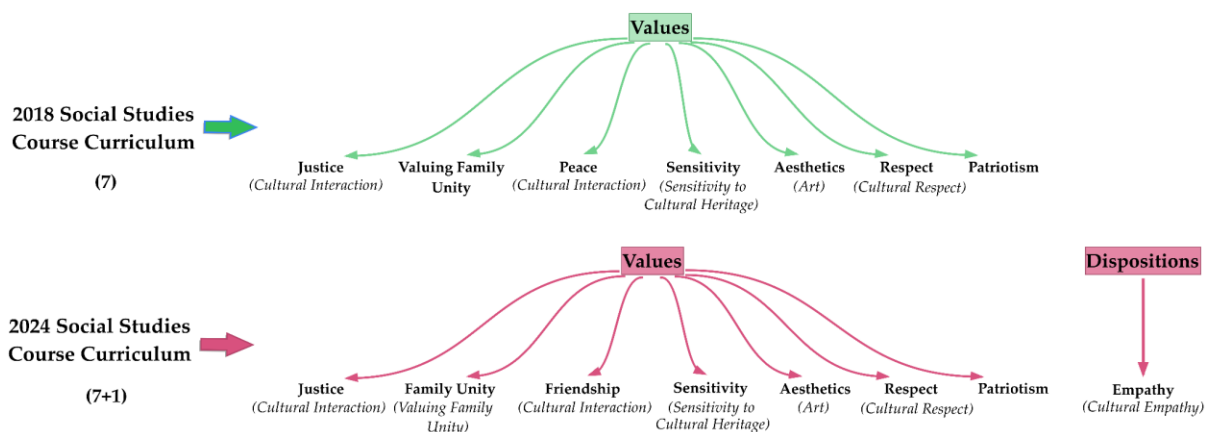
Values

2018 Social Studies Course Curriculum

(7)

Justice
(Cultural Interaction)

Valuing Family Unity

Peace
(Cultural Interaction)

Sensitivity
(Sensitivity to Cultural Heritage)

Aesthetics
(Art)

Respect
(Cultural Respect)

Patriotism

Values

Dispositions

2024 Social Studies Course Curriculum

(7+1)

Justice
(Cultural Interaction)

Family Unity
(Valuing Family Unity)

Friendship
(Cultural Interaction)

Sensitivity
(Sensitivity to Cultural Heritage)

Aesthetics
(Art)

Respect
(Cultural Respect)

Patriotism

Empathy
(Cultural Empathy)